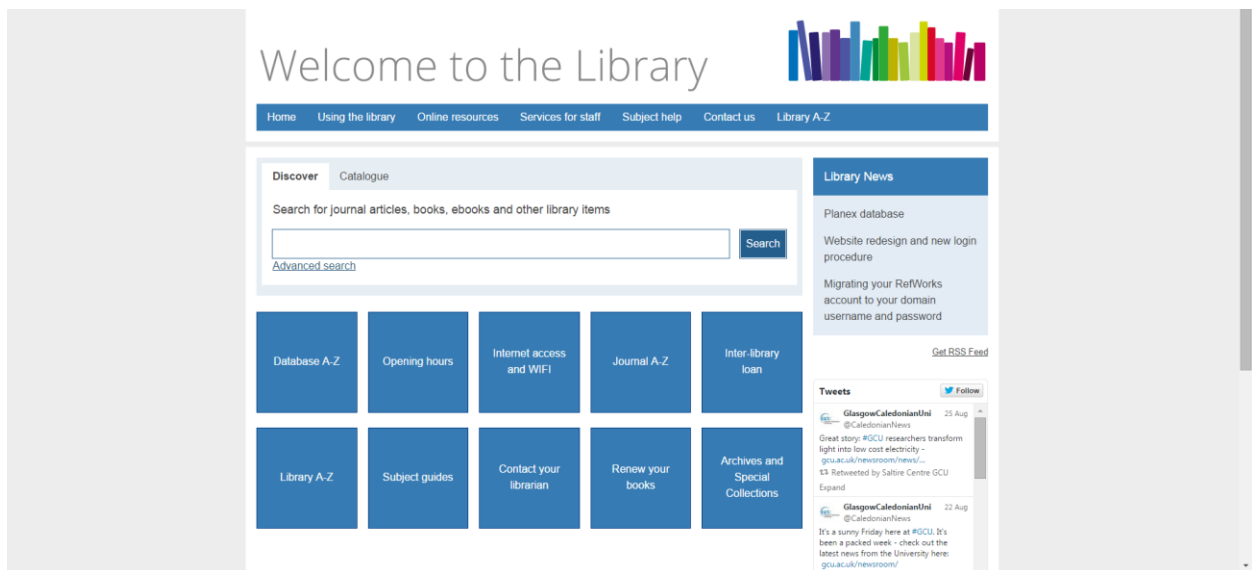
Welcome to the Library

Home | Using the library | Online resources | Services for staff | Subject help | Contact us | Library A-Z

Discover | Catalogue

Search for journal articles, books, ebooks and other library items

Search

Advanced search

Database A-Z

Opening hours

Internet access and WIFI

Journal A-Z

Inter-library loan

Library A-Z

Subject guides

Contact your librarian

Renew your books

Archives and Special Collections

Library News

Planex database

Website redesign and new login procedure

Migrating your RefWorks account to your domain username and password

Get RSS Feed

Tweets

Follow

GlasgowCaledonianUni @CaledonianNews 25 Aug

Great story: #GCU researchers transform light into low cost electricity - gcu.ac.uk/newsroom/news/...

Retweeted by Saltire Centre GCU

Expand

GlasgowCaledonianUni @CaledonianNews 22 Aug

It's a sunny Friday here at #GCU. It's been a packed week - check out the latest news from the University here: gcu.ac.uk/newsroom/